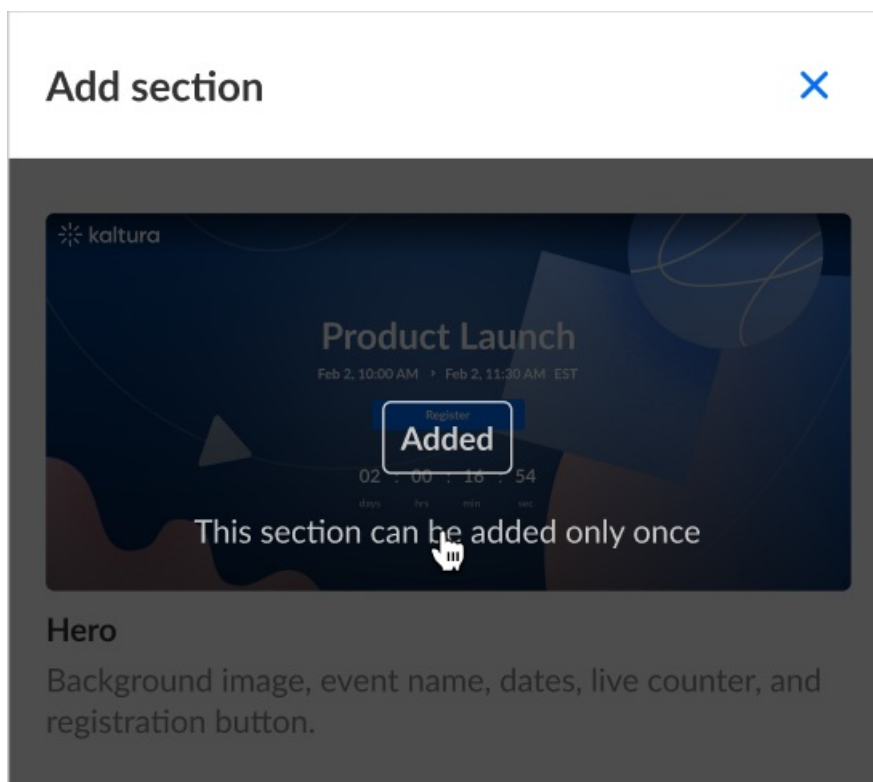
Add section

×

kaltura

Product Launch

Feb 2, 10:00 AM › Feb 2, 11:30 AM EST

Register

Added

02 : 00 : 16 : 54

days hrs min sec

This section can be added only once

Hero

Background image, event name, dates, live counter, and registration button.